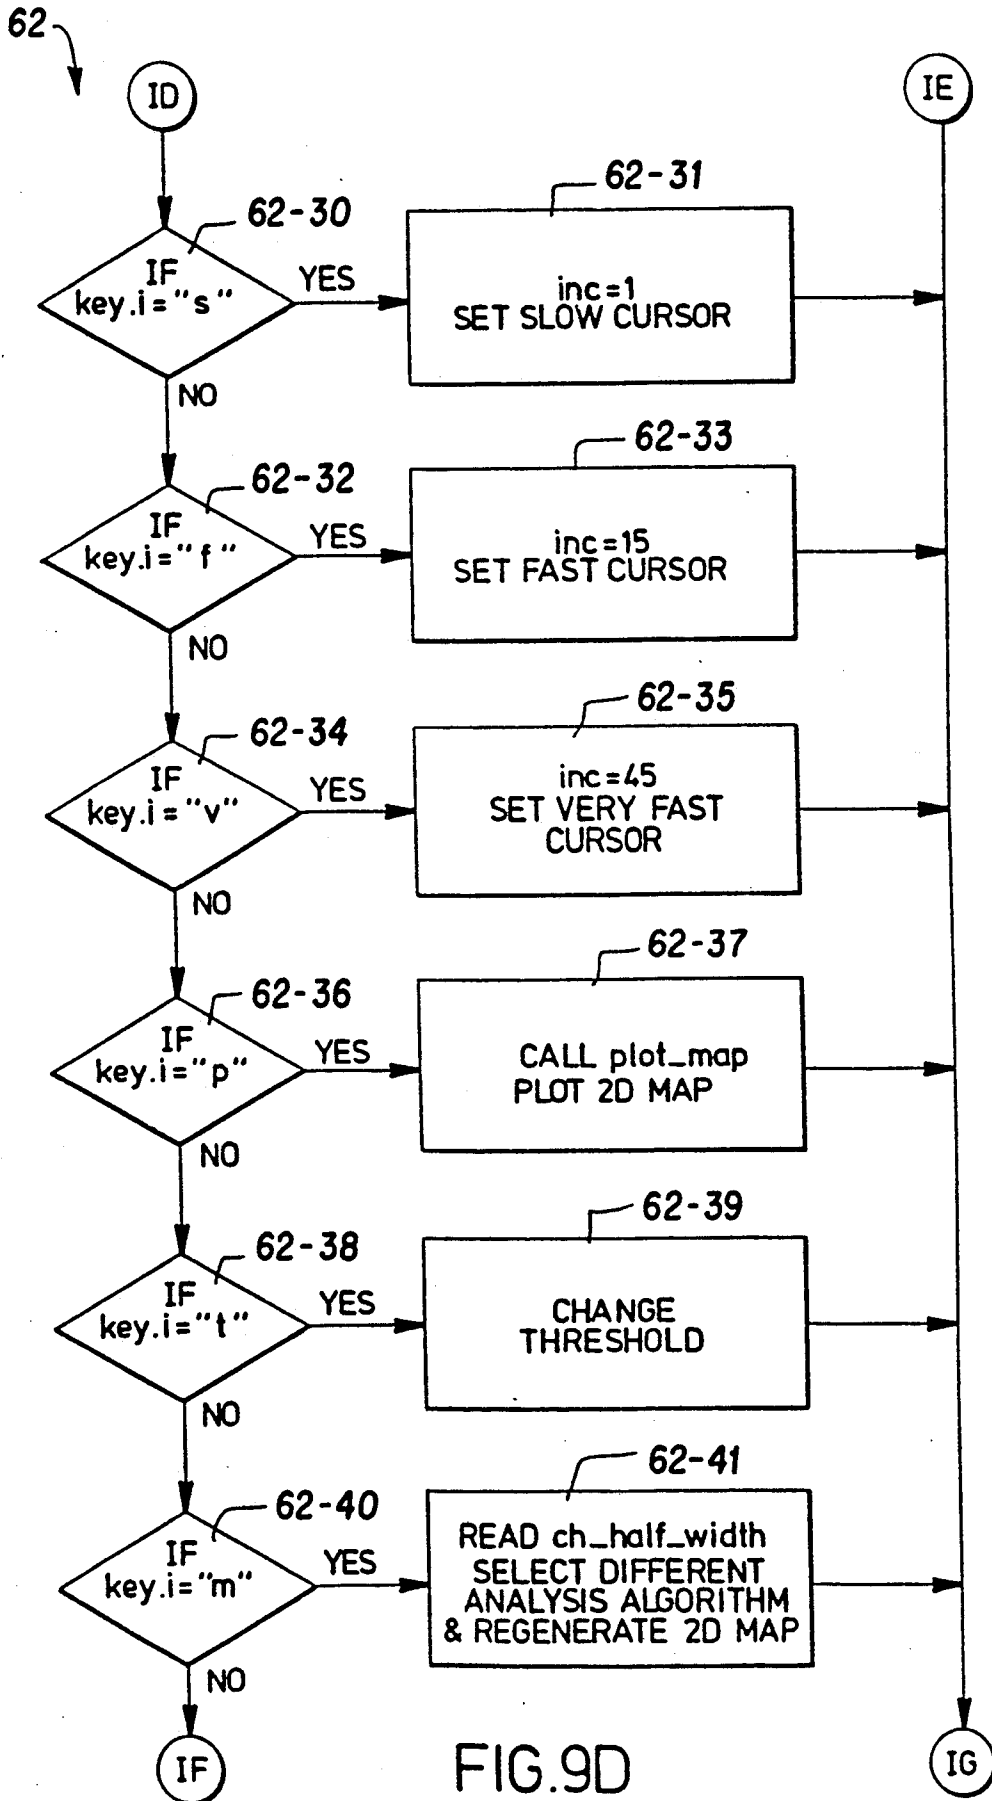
62

ID

IE

62-30

IF key.i = "s"

YES

62-31

inc=1
SET SLOW CURSOR

NO

62-32

IF key.i = "f"

YES

62-33

inc=15
SET FAST CURSOR

NO

62-34

IF key.i = "v"

YES

62-35

inc=45
SET VERY FAST CURSOR

NO

62-36

IF key.i = "p"

YES

62-37

CALL plot_map
PLOT 2D MAP

NO

62-38

IF key.i = "t"

YES

62-39

CHANGE THRESHOLD

NO

62-40

IF key.i = "m"

YES

62-41

READ ch_half_width
SELECT DIFFERENT ANALYSIS ALGORITHM & REGENERATE 2D MAP

NO

IF

FIG.9D

IG